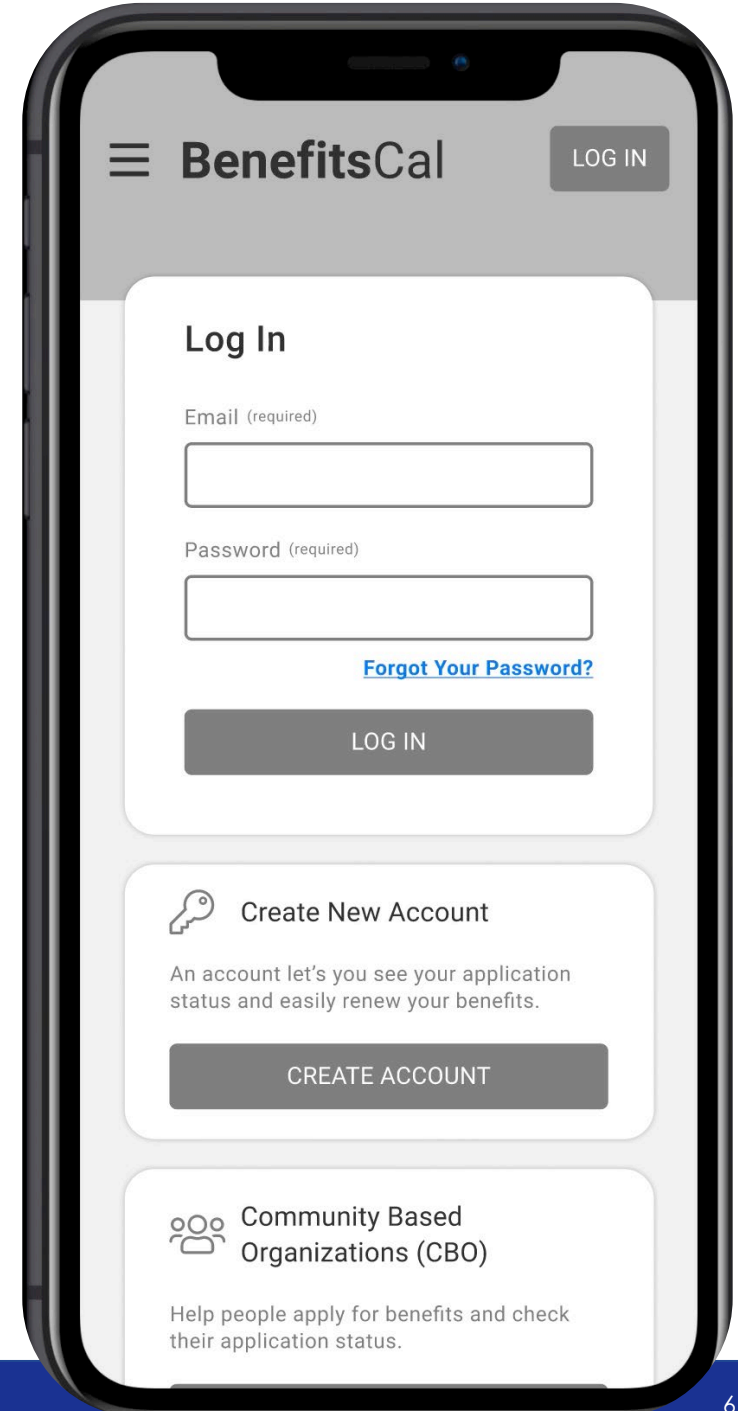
BenefitsCal

LOG IN

Log In

Email (required)

Password (required)

Forgot Your Password?

LOG IN

Create New Account

An account let's you see your application status and easily renew your benefits.

CREATE ACCOUNT

Community Based Organizations (CBO)

Help people apply for benefits and check their application status.

6